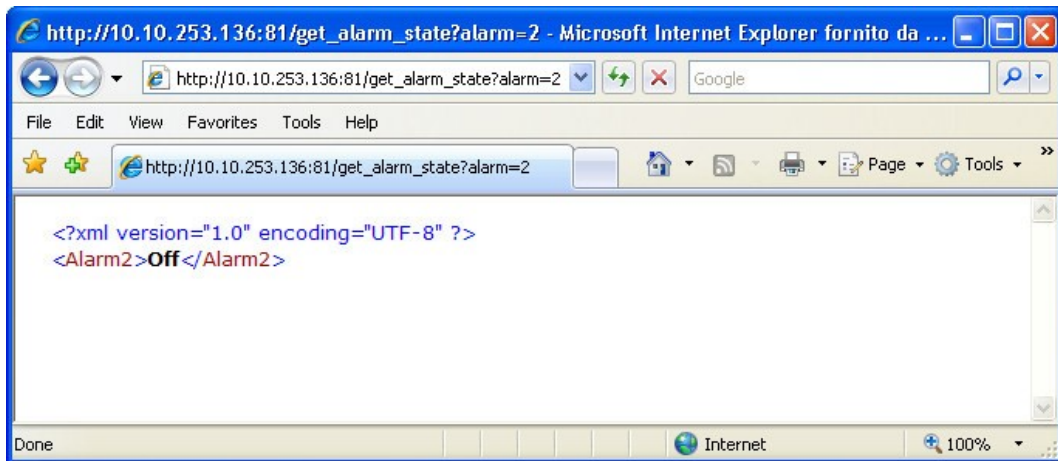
http://10.10.253.136:81/get_alarm_state?alarm=2 - Microsoft Internet Explorer fornito da ...

http://10.10.253.136:81/get_alarm_state?alarm=2

Google

File Edit View Favorites Tools Help

http://10.10.253.136:81/get_alarm_state?alarm=2

Page Tools

<?xml version="1.0" encoding="UTF-8" ?>
<Alarm2>Off</Alarm2>

Done

Internet

100%